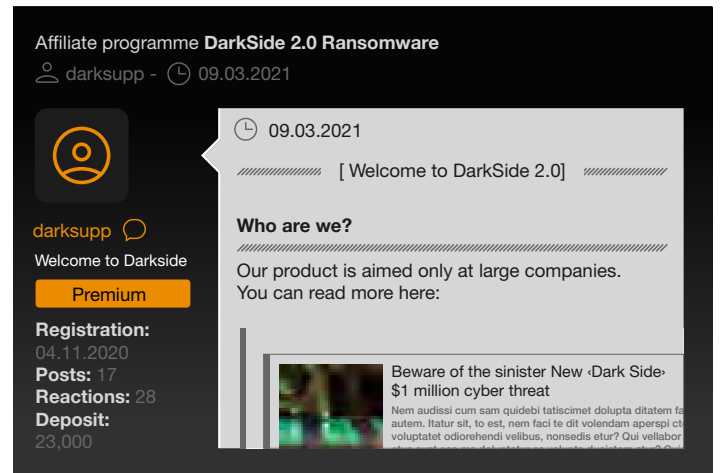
Affiliate programme **DarkSide 2.0 Ransomware**

darksupp - 09.03.2021

darksupp

Welcome to Darkside

Premium

**Registration:** 04.11.2020
**Posts:** 17
**Reactions:** 28
**Deposit:** 23,000

09.03.2021

[ Welcome to DarkSide 2.0]

**Who are we?**

Our product is aimed only at large companies.
You can read more here:

Beware of the sinister New ‹Dark Side› $1 million cyber threat

Nem audissi cum sam quidebi tatiscimet dolupta ditatem fa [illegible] autem. Itatur sit, to est, nem faci te dit volendam aperspi c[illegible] voluptatet odiorehendi velibus, nonsedis etur? Qui vellabor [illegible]